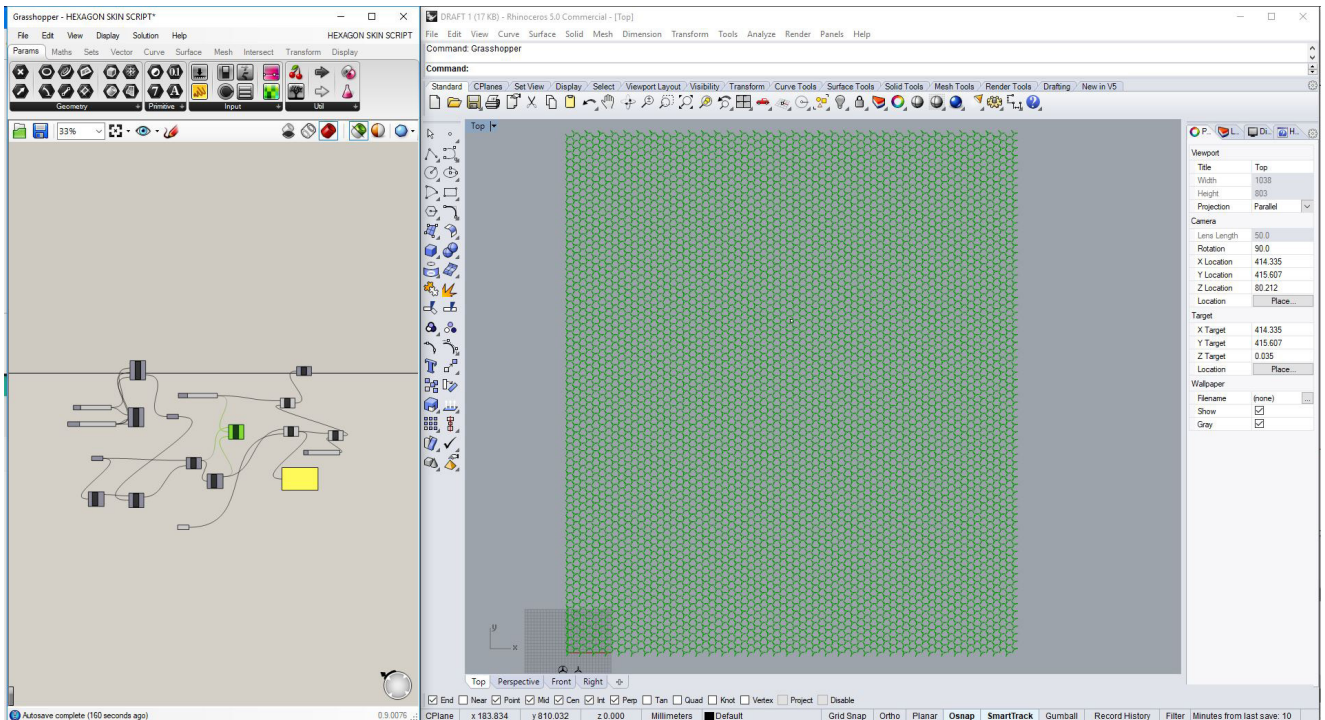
Grasshopper - HEXAGON SKIN SCRIPT*

File Edit View Display Solution Help HEXAGON SKIN SCRIPT

Params Maths Sets Vector Curve Surface Mesh Intersect Transform Display

Geometry Primitive Input Util

33%

Autosave complete (160 seconds ago) 0.9.0076

DRAFT 1 (17 KB) - Rhinoceros 5.0 Commercial - [Top]

File Edit View Curve Surface Solid Mesh Dimension Transform Tools Analyze Render Panels Help

Command: Grasshopper

Command:

Standard CPlanes Set View Display Select Viewport Layout Visibility Transform Curve Tools Surface Tools Solid Tools Mesh Tools Render Tools Drafting New in V5

Top

y

x

Top Perspective Front Right

End Near Point Mid Cen Int Perp Tan Quad Knot Vertex Project Disable

CPlane x 183.834 y 810.032 z 0.000 Millimeters Default Grid Snap Ortho Planar Osnap SmartTrack Gumball Record History Filter Minutes from last save: 10

P... L... Di... H...

Viewport

| Title | Top |
|---|---|
| Width | 1038 |
| Height | 803 |
| Projection | Parallel |

Camera

| Lens Length | 50.0 |
|---|---|
| Rotation | 90.0 |
| X Location | 414.335 |
| Y Location | 415.607 |
| Z Location | 80.212 |
| Location | Place... |

Target

| X Target | 414.335 |
|---|---|
| Y Target | 415.607 |
| Z Target | 0.035 |
| Location | Place... |

Wallpaper

| Filename | (none) |
|---|---|
| Show | ☑ |
| Gray | ☑ |